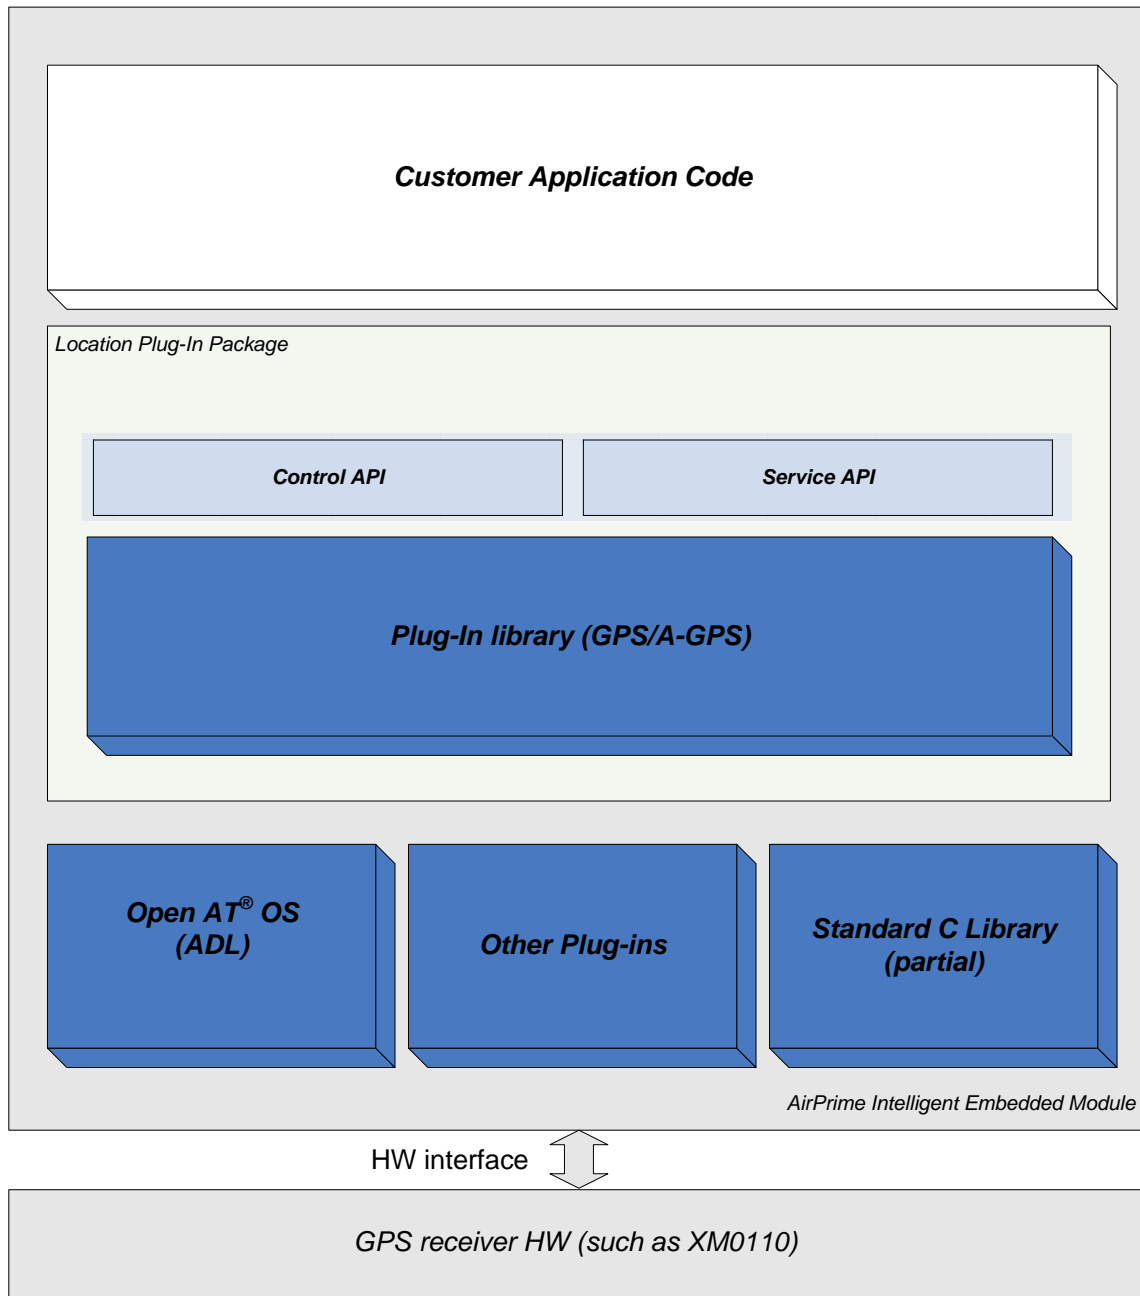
Customer Application Code

Location Plug-In Package

Control API

Service API

Plug-In library (GPS/A-GPS)

Open AT® OS (ADL)

Other Plug-ins

Standard C Library (partial)

AirPrime Intelligent Embedded Module

HW interface

GPS receiver HW (such as XM0110)